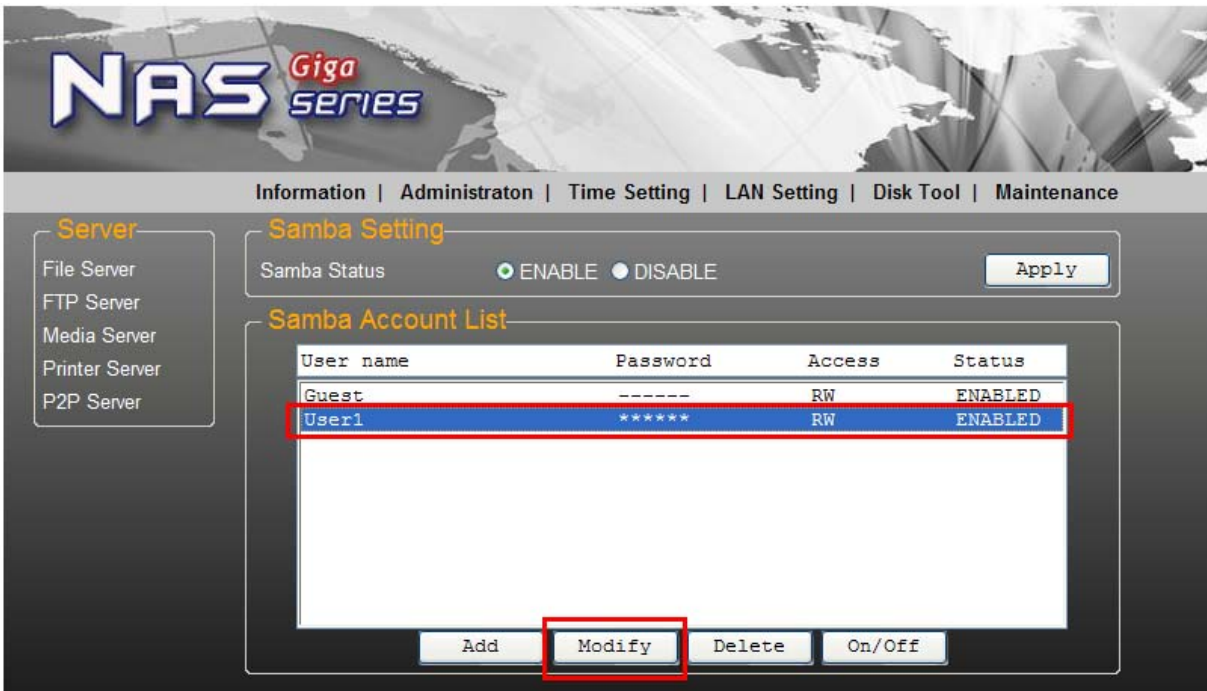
NAS Giga series

Information | Administraton | Time Setting | LAN Setting | Disk Tool | Maintenance

Server
File Server
FTP Server
Media Server
Printer Server
P2P Server

Samba Setting
Samba Status ENABLE DISABLE Apply

Samba Account List

| User name | Password | Access | Status |
|---|---|---|---|
| Guest | ------ | RW | ENABLED |
| User1 | ****** | RW | ENABLED |

Add Modify Delete On/Off